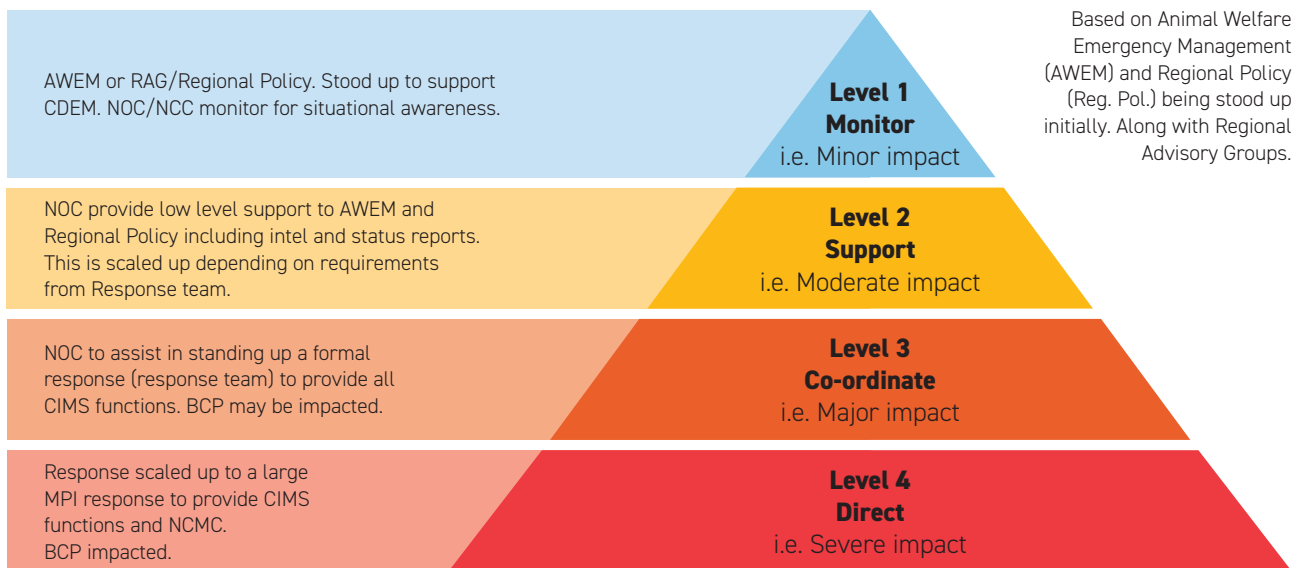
AWEM or RAG/Regional Policy. Stood up to support CDEM. NOC/NCC monitor for situational awareness.

**Level 1**
**Monitor**
i.e. Minor impact

Based on Animal Welfare Emergency Management (AWEM) and Regional Policy (Reg. Pol.) being stood up initially. Along with Regional Advisory Groups.

NOC provide low level support to AWEM and Regional Policy including intel and status reports. This is scaled up depending on requirements from Response team.

**Level 2**
**Support**
i.e. Moderate impact

NOC to assist in standing up a formal response (response team) to provide all CIMS functions. BCP may be impacted.

**Level 3**
**Co-ordinate**
i.e. Major impact

Response scaled up to a large MPI response to provide CIMS functions and NCMC.
BCP impacted.

**Level 4**
**Direct**
i.e. Severe impact